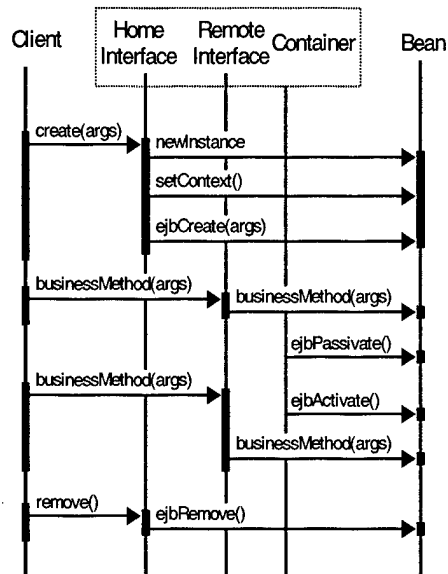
Client

Home Interface

Remote Interface

Container

Bean

create(args)

newInstance

setContext()

ejbCreate(args)

businessMethod(args)

businessMethod(args)

ejbPassivate()

businessMethod(args)

ejbActivate()

businessMethod(args)

remove()

ejbRemove()